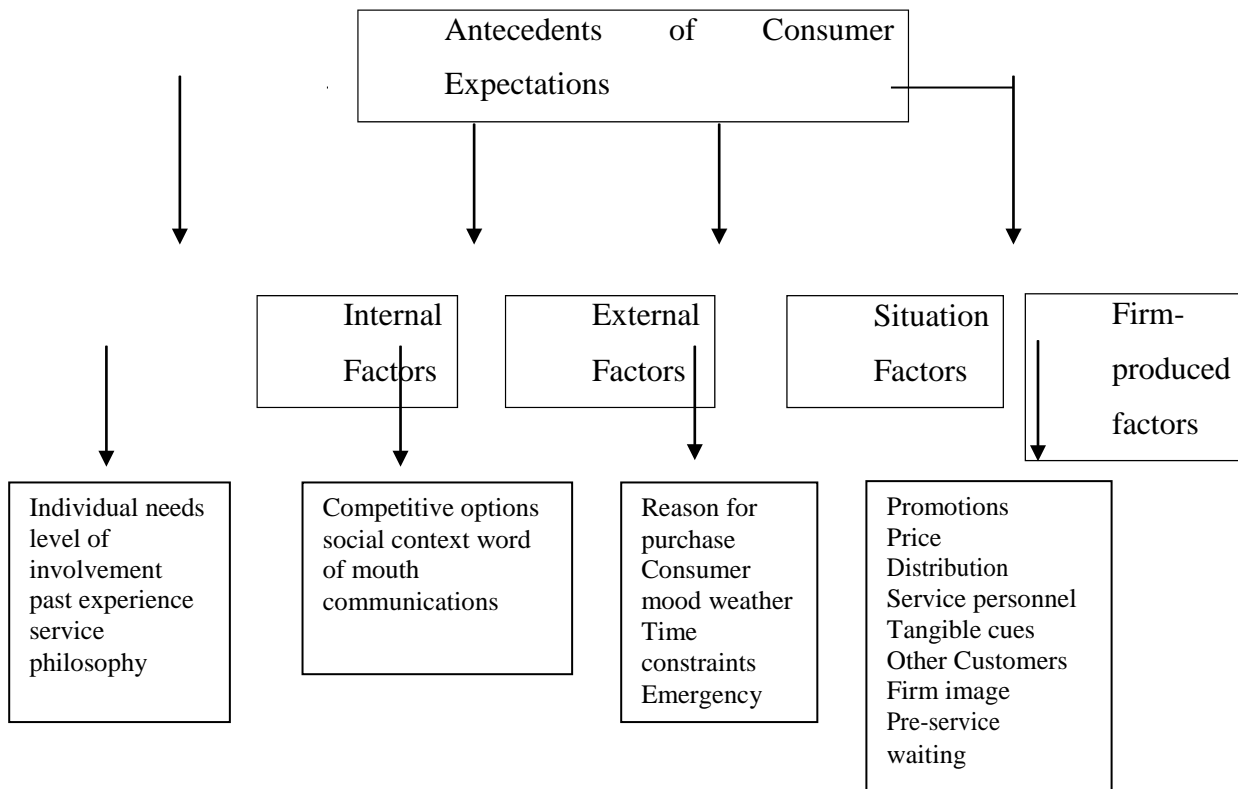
Antecedents of Consumer Expectations

Internal Factors

External Factors

Situation Factors

Firm-produced factors

Individual needs level of involvement past experience service philosophy

Competitive options social context word of mouth communications

Reason for purchase Consumer mood weather Time constraints Emergency

Promotions
Price
Distribution
Service personnel
Tangible cues
Other Customers
Firm image
Pre-service waiting